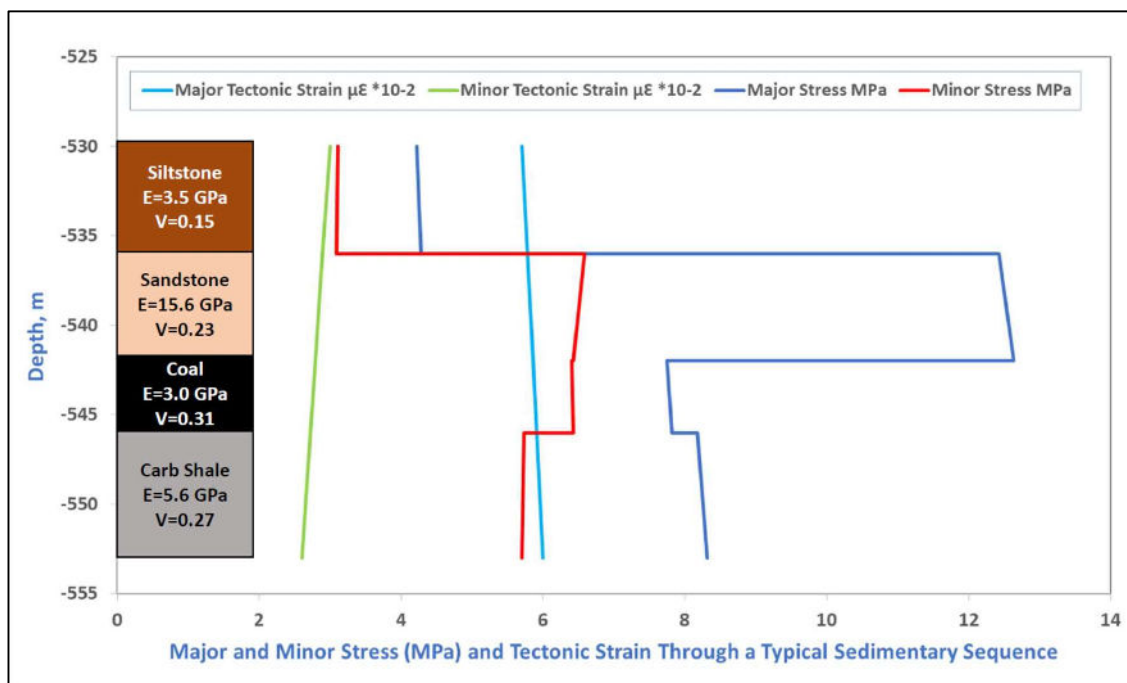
Major Tectonic Strain με *10-2
Minor Tectonic Strain με *10-2
Major Stress MPa
Minor Stress MPa

-525
-530
-535
-540
-545
-550
-555

Depth, m

Siltstone
E=3.5 GPa
V=0.15

Sandstone
E=15.6 GPa
V=0.23

Coal
E=3.0 GPa
V=0.31

Carb Shale
E=5.6 GPa
V=0.27

0 2 4 6 8 10 12 14

Major and Minor Stress (MPa) and Tectonic Strain Through a Typical Sedimentary Sequence